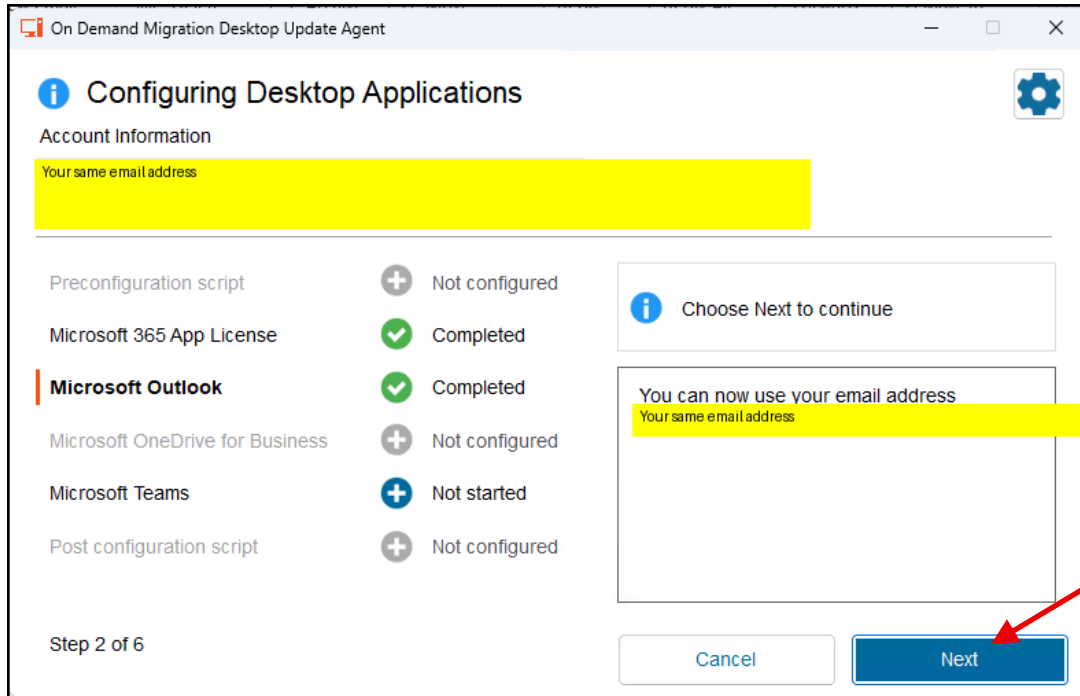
On Demand Migration Desktop Update Agent

Configuring Desktop Applications

Account Information

Your same email address

Preconfiguration script Not configured

Microsoft 365 App License Completed

Microsoft Outlook Completed

Microsoft OneDrive for Business Not configured

Microsoft Teams Not started

Post configuration script Not configured

Choose Next to continue

You can now use your email address

Your same email address

Step 2 of 6

Cancel

Next